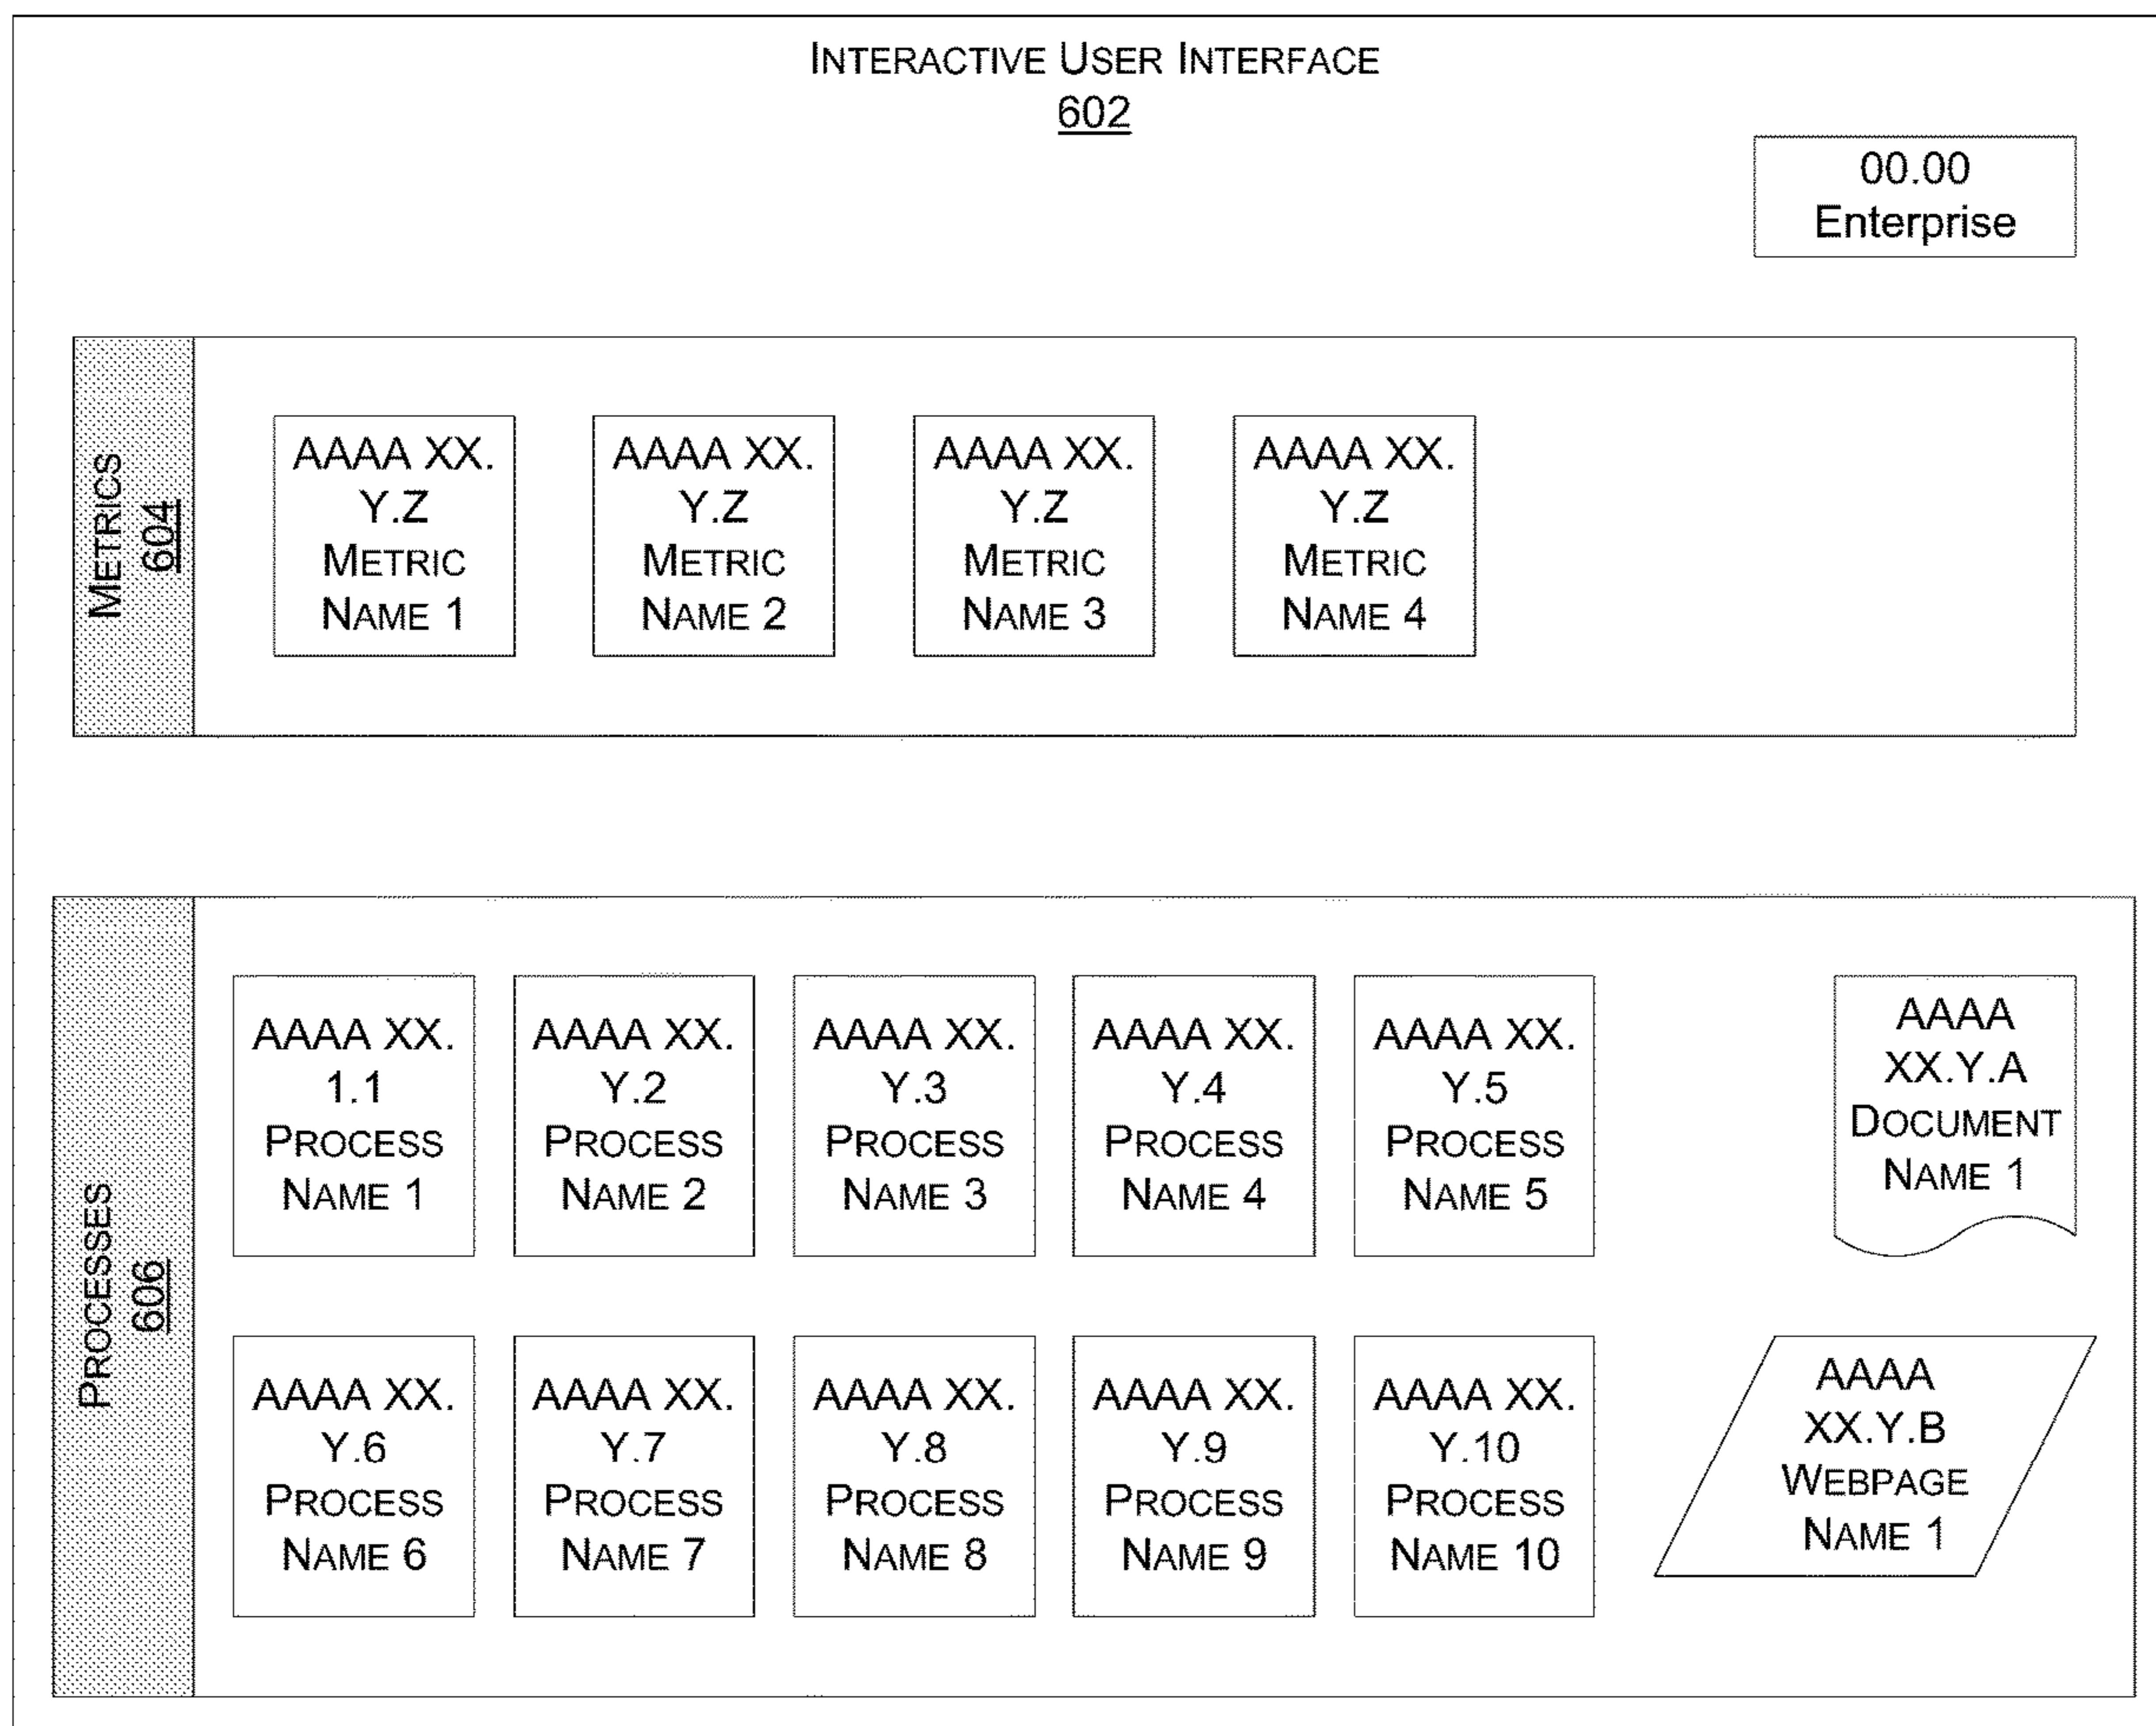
INTERACTIVE USER INTERFACE
602

00.00
Enterprise

METRICS
604

AAAA XX.
Y.Z
METRIC
NAME 1

AAAA XX.
Y.Z
METRIC
NAME 2

AAAA XX.
Y.Z
METRIC
NAME 3

AAAA XX.
Y.Z
METRIC
NAME 4

PROCESSES
606

AAAA XX.
1.1
PROCESS
NAME 1

AAAA XX.
Y.2
PROCESS
NAME 2

AAAA XX.
Y.3
PROCESS
NAME 3

AAAA XX.
Y.4
PROCESS
NAME 4

AAAA XX.
Y.5
PROCESS
NAME 5

AAAA
XX.Y.A
DOCUMENT
NAME 1

AAAA XX.
Y.6
PROCESS
NAME 6

AAAA XX.
Y.7
PROCESS
NAME 7

AAAA XX.
Y.8
PROCESS
NAME 8

AAAA XX.
Y.9
PROCESS
NAME 9

AAAA XX.
Y.10
PROCESS
NAME 10

AAAA
XX.Y.B
WEBPAGE
NAME 1